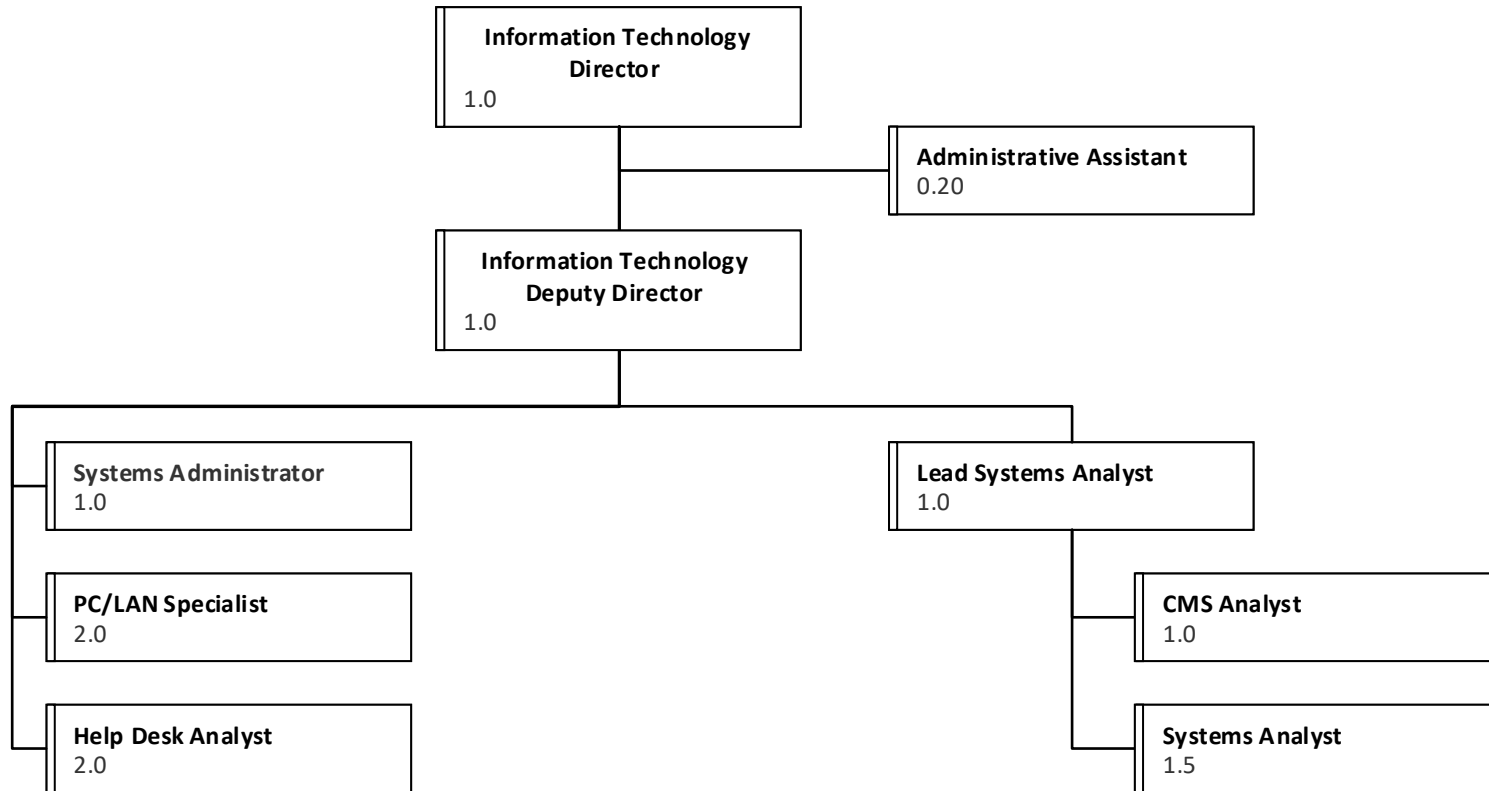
Information Technology Director
1.0

Administrative Assistant
0.20

Information Technology Deputy Director
1.0

Systems Administrator
1.0

PC/LAN Specialist
2.0

Help Desk Analyst
2.0

Lead Systems Analyst
1.0

CMS Analyst
1.0

Systems Analyst
1.5